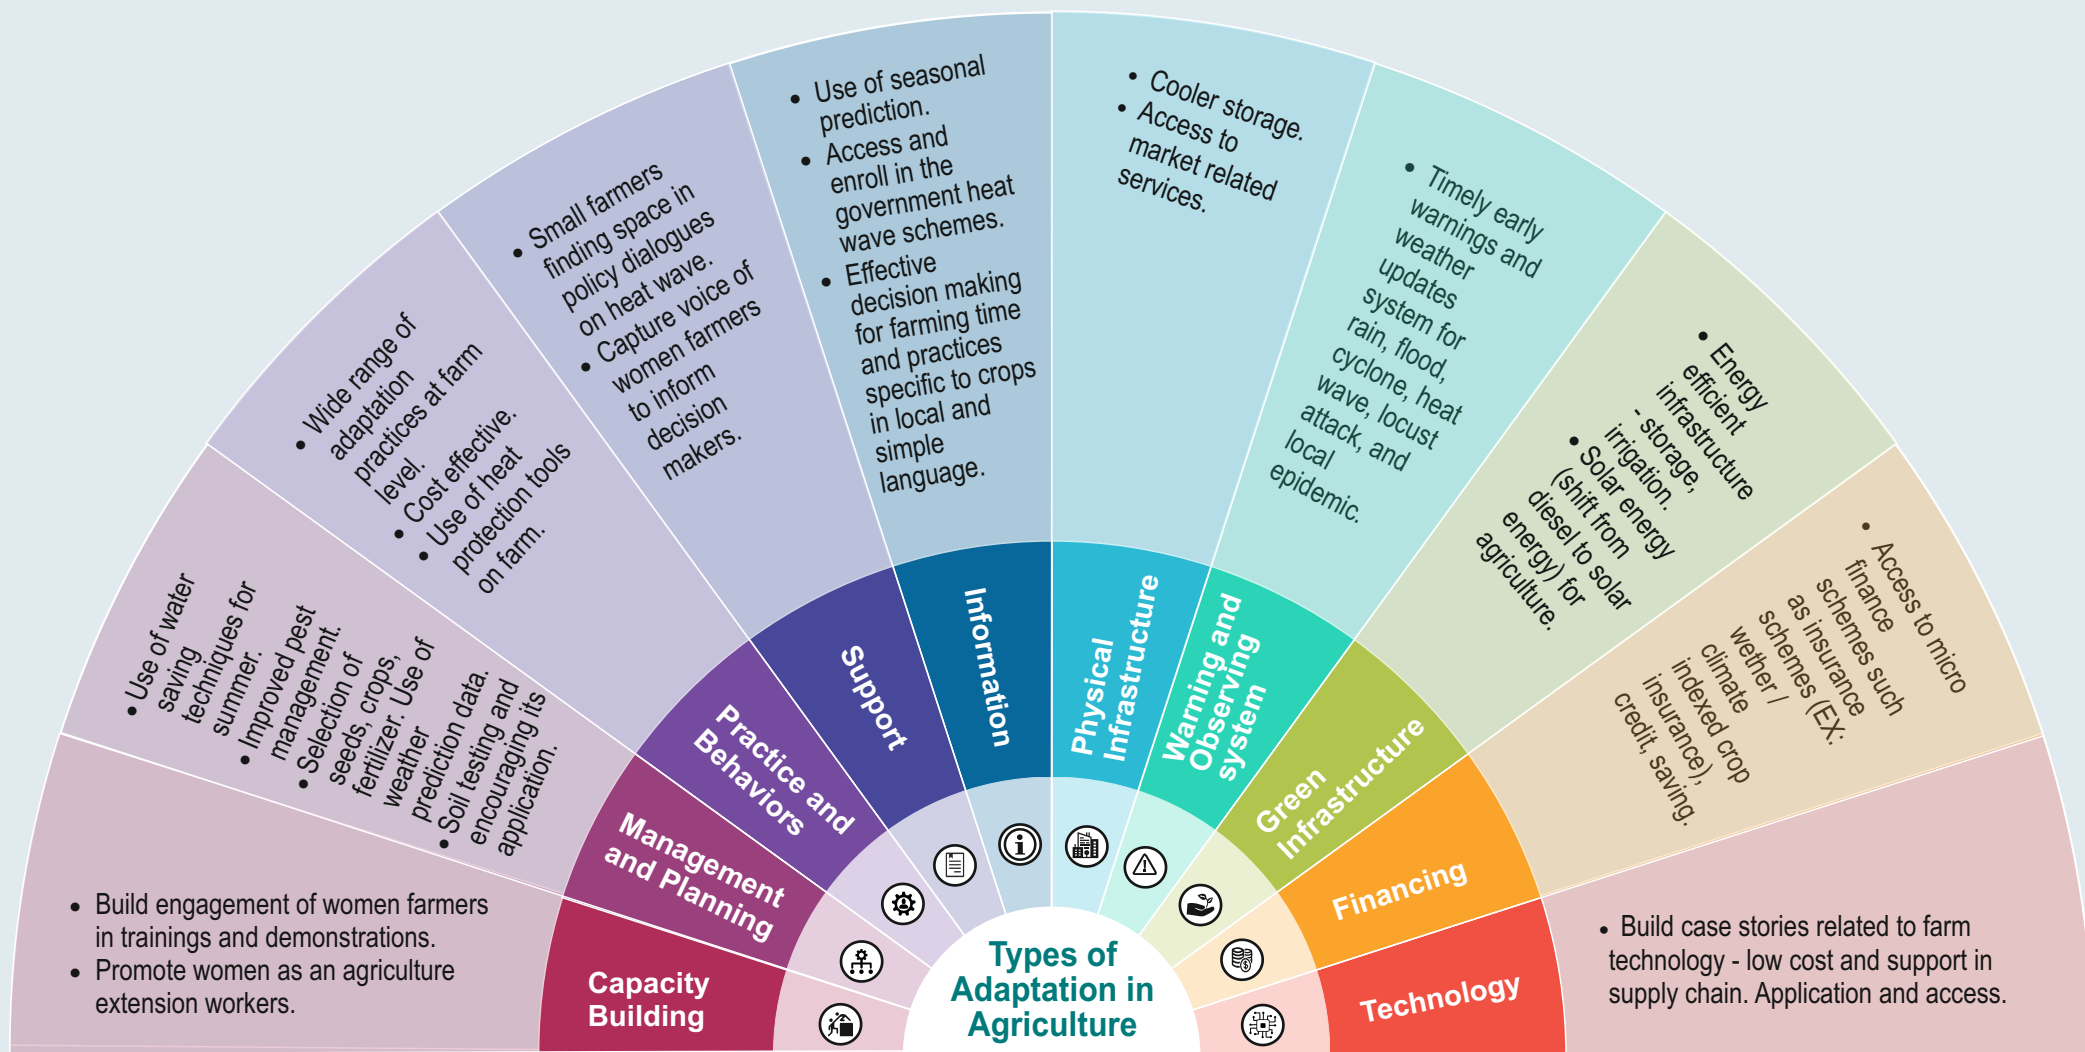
Types of Adaptation in Agriculture

Capacity Building

• Build engagement of women farmers in trainings and demonstrations.
• Promote women as an agriculture extension workers.

Management and Planning

• Use of water saving techniques for summer.
• Improved pest management. Selection of seeds, crops, fertilizer. Use of weather prediction data.
• Soil testing and encouraging its application.

Practice and Behaviors

• Wide range of adaptation practices at farm level.
• Cost effective.
• Use of heat protection tools on farm.

Support

• Small farmers finding space in policy dialogues on heat wave.
• Capture voice of women farmers to inform decision makers.

Information

• Use of seasonal prediction.
• Access and enroll in the government heat wave schemes.
• Effective decision making for farming time and practices specific to crops in local and simple language.

Physical Infrastructure

• Cooler storage.
• Access to market related services.

Warning and Observing system

• Timely early warnings and weather updates system for rain, flood, cyclone, heat wave, locust attack, and local epidemic.

Green Infrastructure

• Energy efficient infrastructure - storage, irrigation.
• Solar energy (shift from diesel to solar energy) for agriculture.

Financing

• Access to micro finance schemes such as insurance schemes (EX: wether / climate indexed crop insurance), credit, saving.

Technology

• Build case stories related to farm technology - low cost and support in supply chain. Application and access.